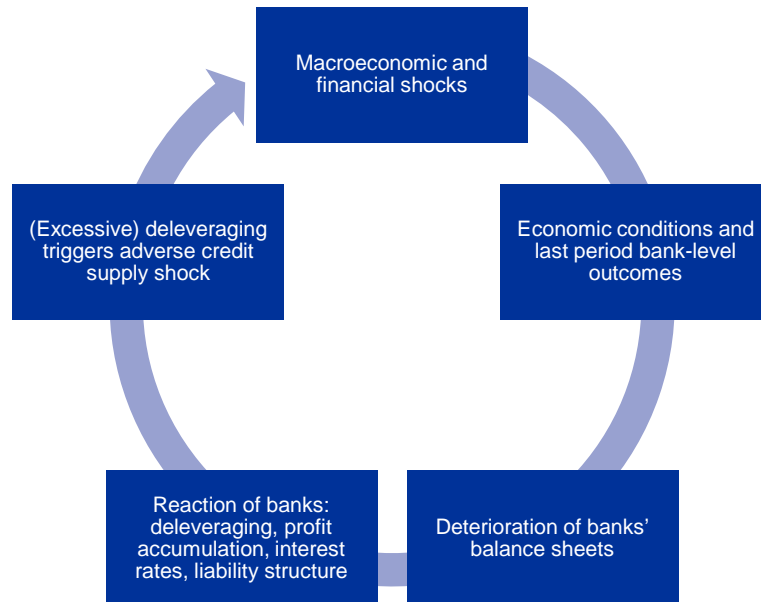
Macroeconomic and financial shocks

Economic conditions and last period bank-level outcomes

Deterioration of banks' balance sheets

Reaction of banks: deleveraging, profit accumulation, interest rates, liability structure

(Excessive) deleveraging triggers adverse credit supply shock